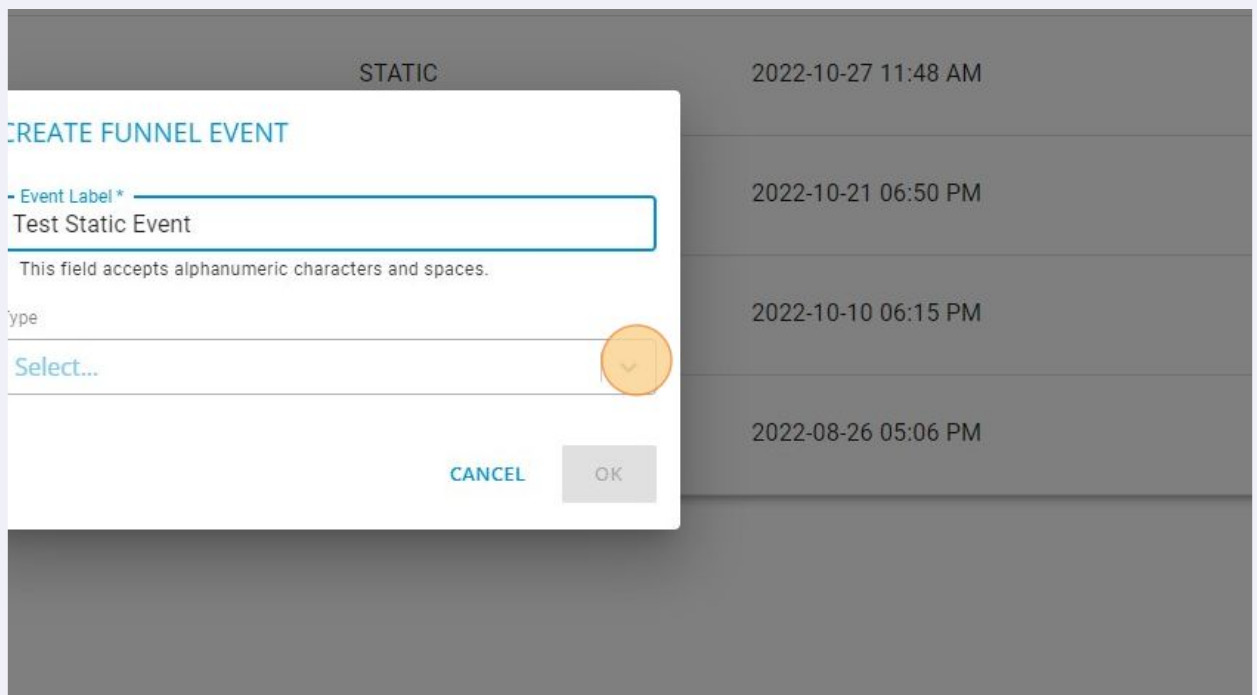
STATIC

2022-10-27 11:48 AM

CREATE FUNNEL EVENT

Event Label *

Test Static Event

This field accepts alphanumeric characters and spaces.

Type

Select...

CANCEL

OK

2022-10-21 06:50 PM

2022-10-10 06:15 PM

2022-08-26 05:06 PM